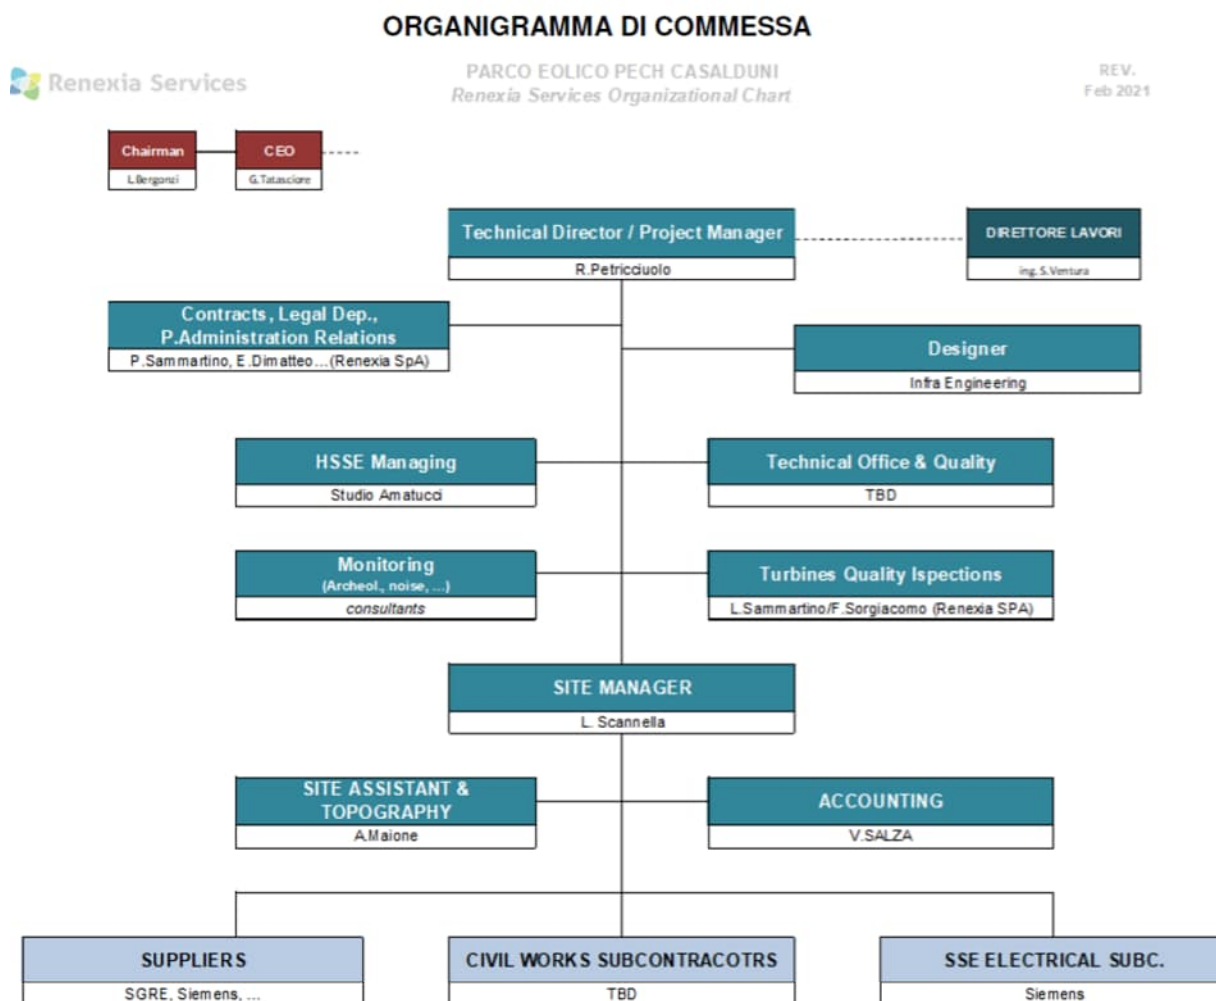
ORGANIGRAMMA DI COMMESSA

Renexia Services

PARCO EOLICO PECH CASALDUNI
Renexia Services Organizational Chart

REV.
Feb 2021

Chairman
L.Bergonzi

CEO
G.Tatasciore

Technical Director / Project Manager
R.Petricciuolo

DIRETTORE LAVORI
ing. S.Ventura

Contracts, Legal Dep., P.Administration Relations
P.Sammartino, E.Dimatteo…(Renexia SpA)

Designer
Infra Engineering

HSSE Managing
Studio Amatucci

Technical Office & Quality
TBD

Monitoring
(Archeol., noise, …)
consultants

Turbines Quality Ispections
L.Sammartino/F.Sorgiacomo (Renexia SPA)

SITE MANAGER
L. Scannella

SITE ASSISTANT & TOPOGRAPHY
A.Maione

ACCOUNTING
V.SALZA

SUPPLIERS
SGRE, Siemens, …

CIVIL WORKS SUBCONTRACOTRS
TBD

SSE ELECTRICAL SUBC.
Siemens